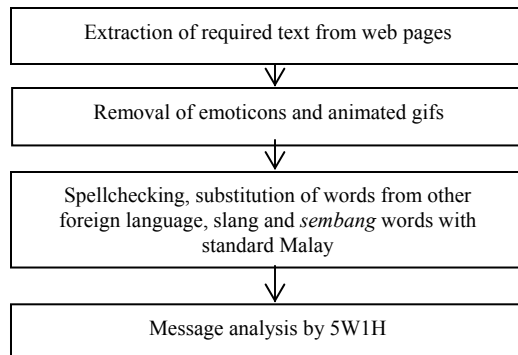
Extraction of required text from web pages

Removal of emoticons and animated gifs

Spellchecking, substitution of words from other foreign language, slang and *sembang* words with standard Malay

Message analysis by 5W1H